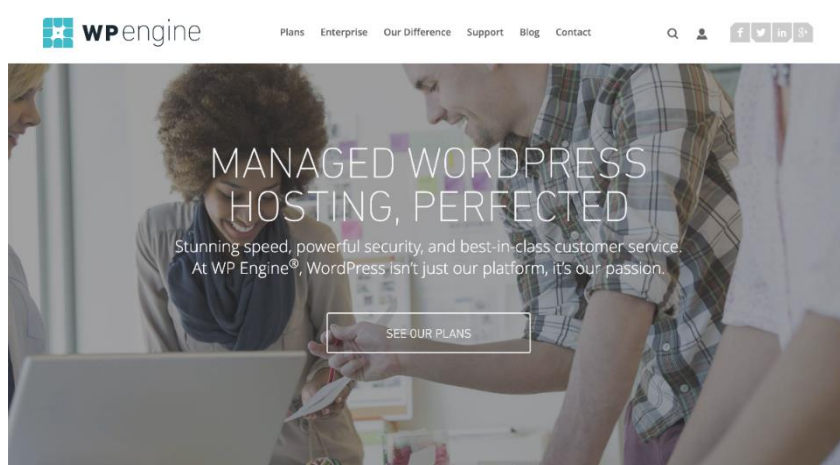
WP engine

Plans Enterprise Our Difference Support Blog Contact

f in g+

MANAGED WORDPRESS HOSTING, PERFECTED

Stunning speed, powerful security, and best-in-class customer service. At WP Engine®, WordPress isn't just our platform, it's our passion.

SEE OUR PLANS